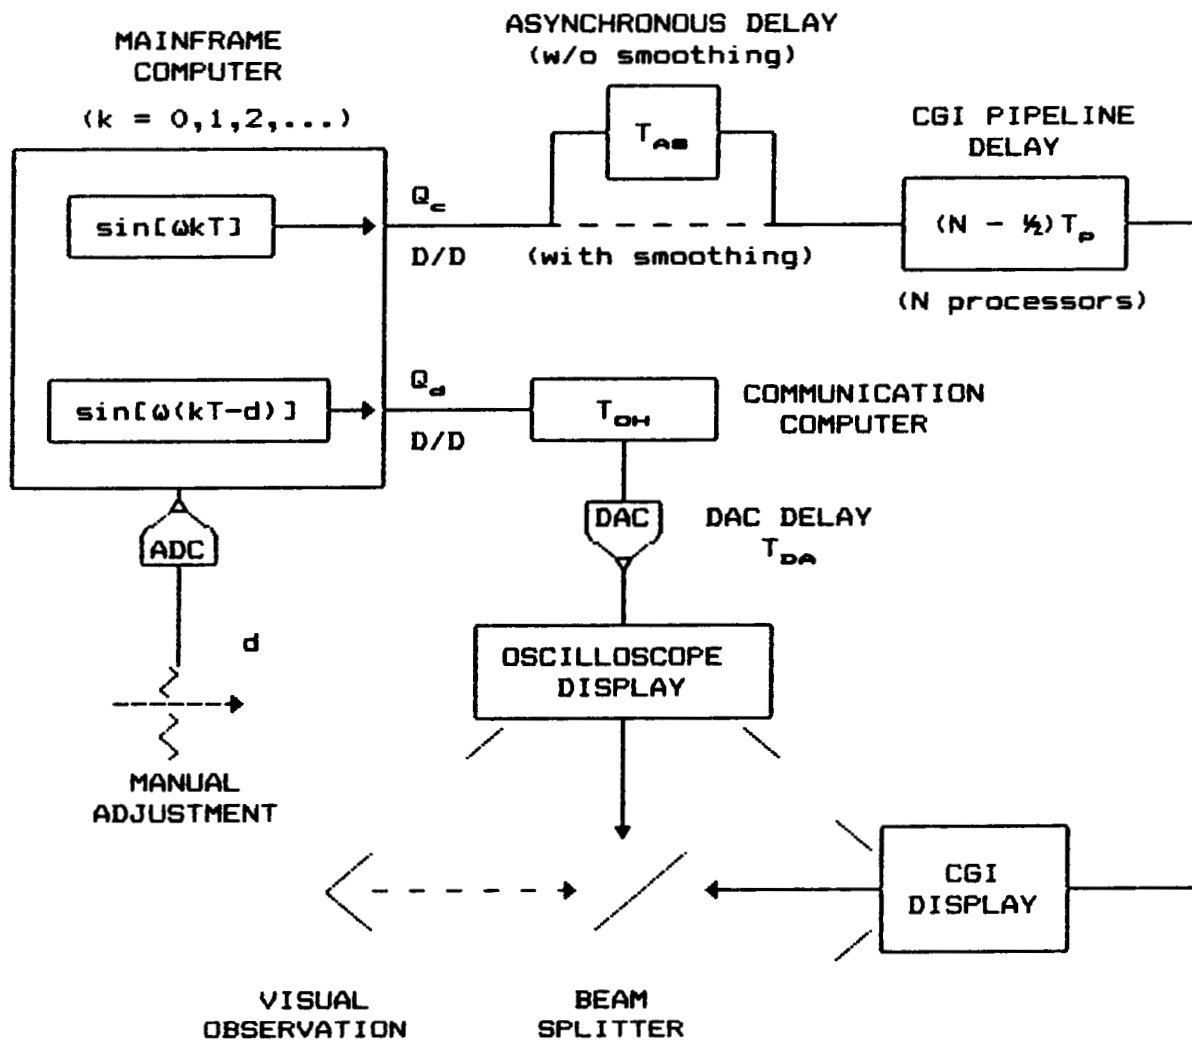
MAINFRAME COMPUTER

(k = 0,1,2,...)

ASYNCHRONOUS DELAY (w/o smoothing)

$T_{AS}$

CGI PIPELINE DELAY

sin[ωkT]

$Q_c$

D/D

(with smoothing)

$(N - \frac{1}{2})T_p$

(N processors)

sin[ω(kT-d)]

$Q_d$

D/D

$T_{OH}$

COMMUNICATION COMPUTER

ADC

DAC

DAC DELAY $T_{DA}$

d

OSCILLOSCOPE DISPLAY

MANUAL ADJUSTMENT

CGI DISPLAY

VISUAL OBSERVATION

BEAM SPLITTER